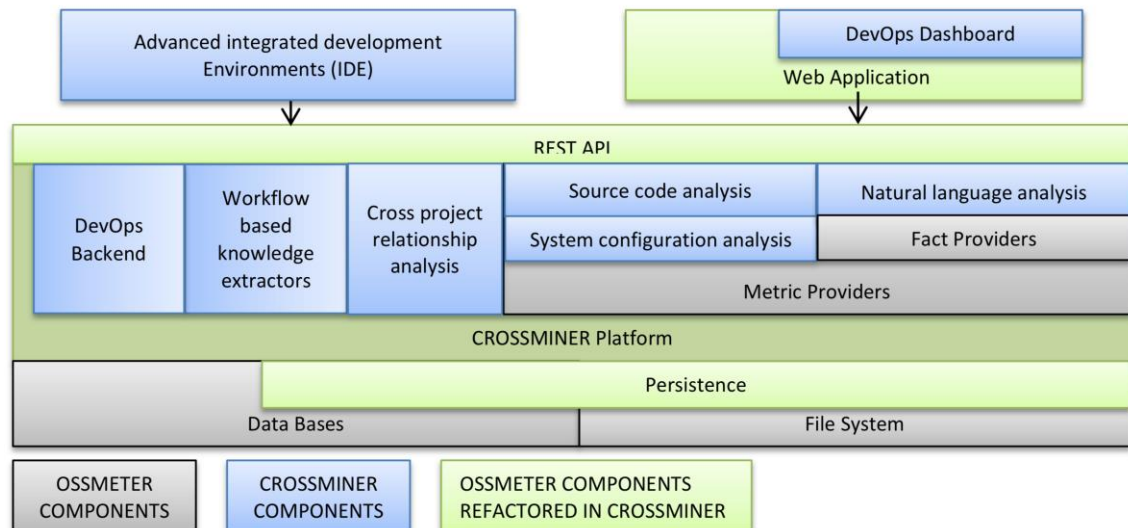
Advanced integrated development Environments (IDE)

DevOps Dashboard

Web Application

REST API

DevOps Backend

Workflow based knowledge extractors

Cross project relationship analysis

Source code analysis

Natural language analysis

System configuration analysis

Fact Providers

Metric Providers

CROSSMINER Platform

Persistence

Data Bases

File System

OSSMETER COMPONENTS

CROSSMINER COMPONENTS

OSSMETER COMPONENTS REFACTORED IN CROSSMINER